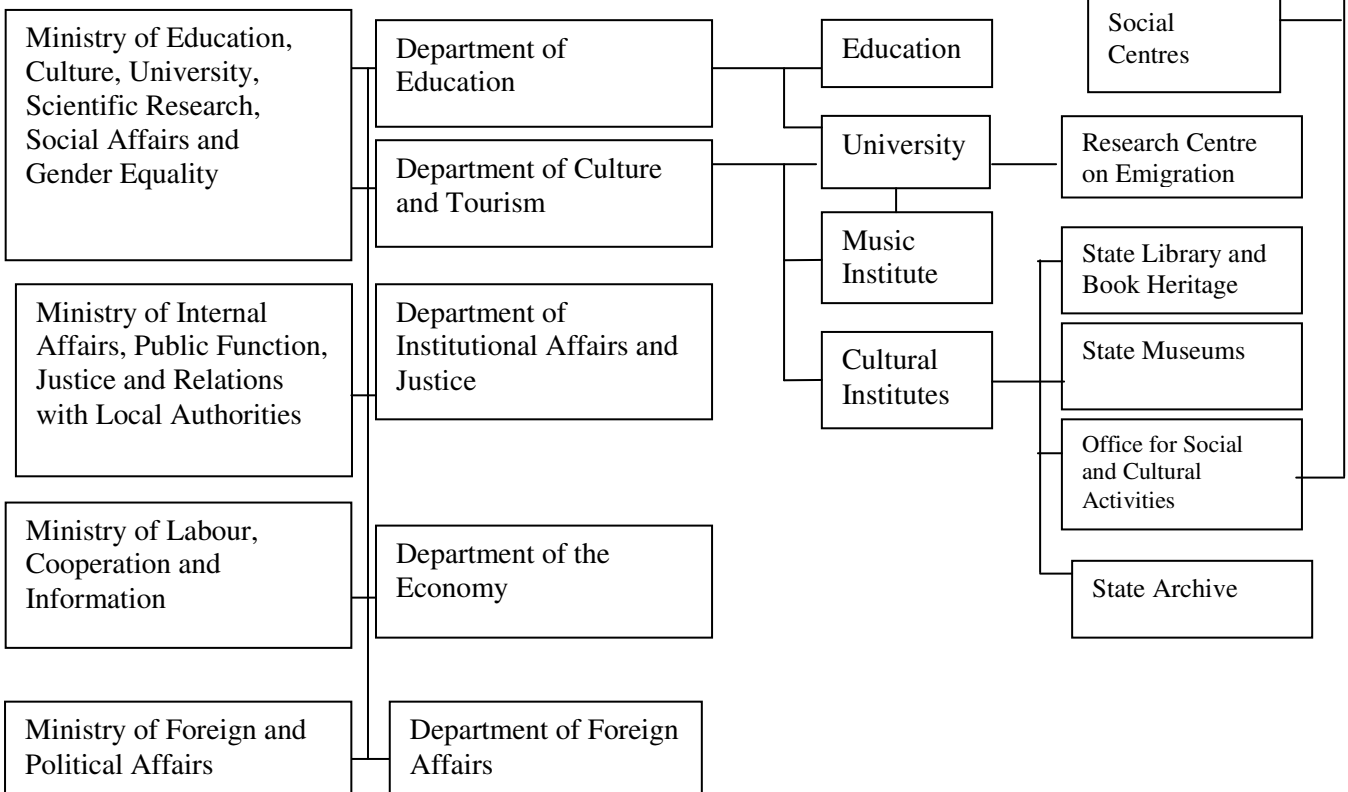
Ministry of Education, Culture, University, Scientific Research, Social Affairs and Gender Equality

Department of Education

Education

Social Centres

Department of Culture and Tourism

University

Research Centre on Emigration

Music Institute

State Library and Book Heritage

Ministry of Internal Affairs, Public Function, Justice and Relations with Local Authorities

Department of Institutional Affairs and Justice

Cultural Institutes

State Museums

Office for Social and Cultural Activities

Ministry of Labour, Cooperation and Information

Department of the Economy

State Archive

Ministry of Foreign and Political Affairs

Department of Foreign Affairs